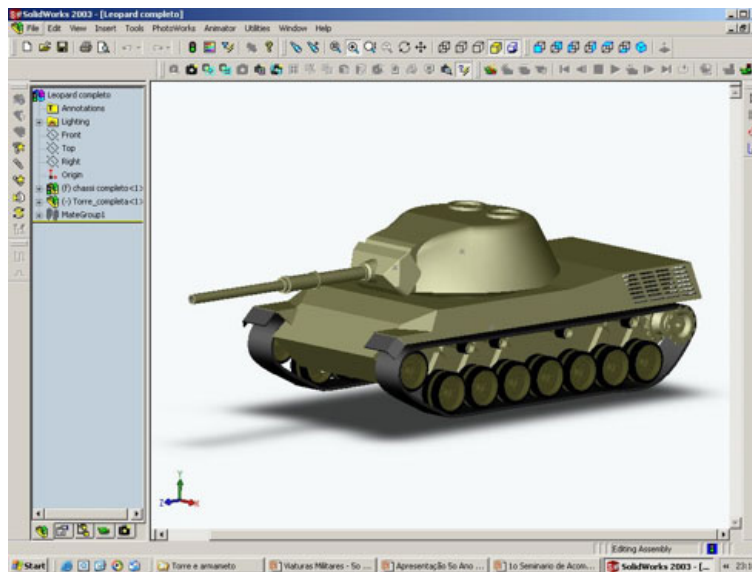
SolidWorks 2003 - [Leopard completo]

File Edit View Insert Tools PhotoWorks Animator Utilities Window Help

Leopard completo
Annotations
Lighting
Front
Top
Right
Origin
(f) chassi completo<1>
(-) Torre_completa<1>
MateGroup1

Y
Z
X

Editing Assembly

Start
Torre e armamento
Viaturas Militares - So ...
Apresentação So Ano ...
1o Seminario de Acom...
SolidWorks 2003 - [...
23: